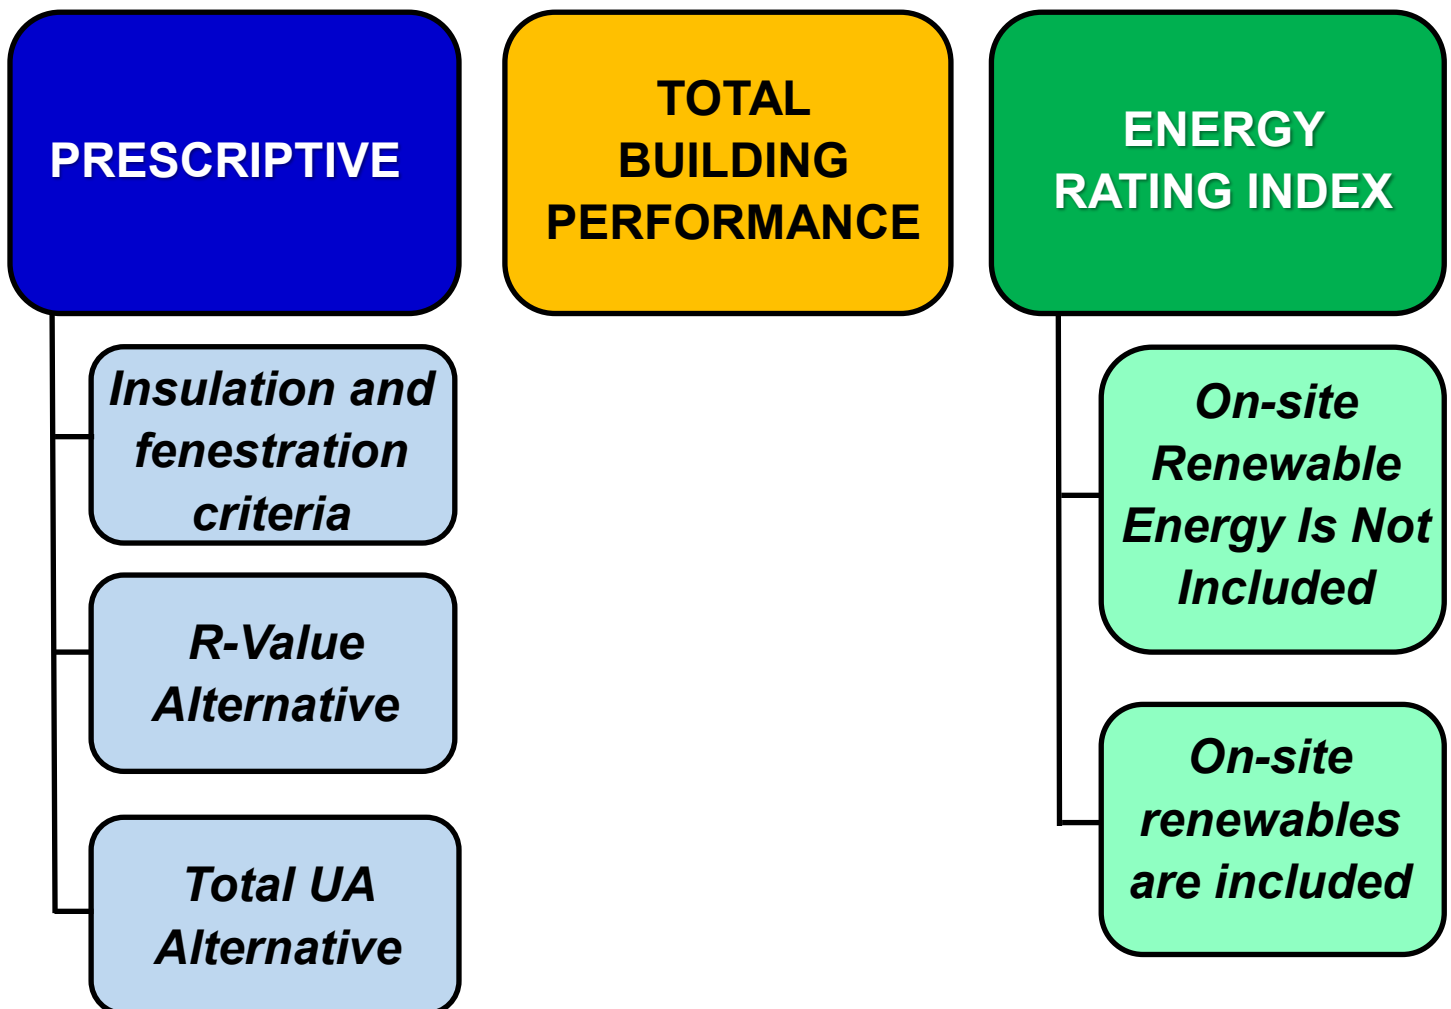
PRESCRIPTIVE

Insulation and fenestration criteria

R-Value Alternative

Total UA Alternative

TOTAL BUILDING PERFORMANCE

ENERGY RATING INDEX

On-site Renewable Energy Is Not Included

On-site renewables are included